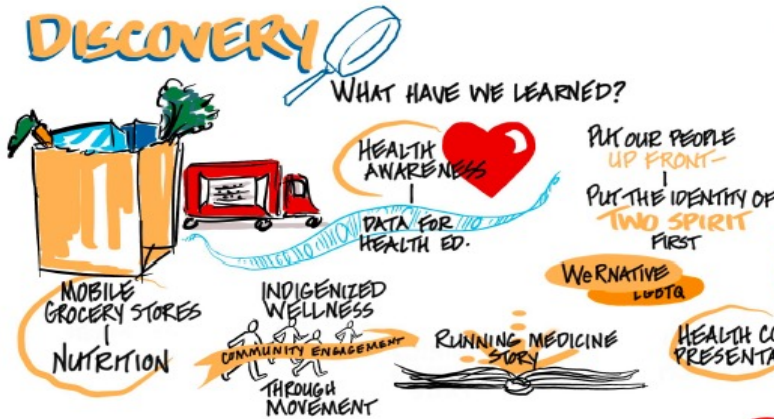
DISCOVERY

WHAT HAVE WE LEARNED?

HEALTH AWARENESS
|
DATA FOR HEALTH ED.

PUT OUR PEOPLE UP FRONT-
|
PUT THE IDENTITY OF TWO SPIRIT FIRST

WeRNATIVE LGBTQ

MOBILE GROCERY STORES
|
NUTRITION

INDIGENIZED WELLNESS

COMMUNITY ENGAGEMENT

THROUGH MOVEMENT

RUNNING MEDICINE STORY

HEALTH CO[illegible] PRESENTA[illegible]